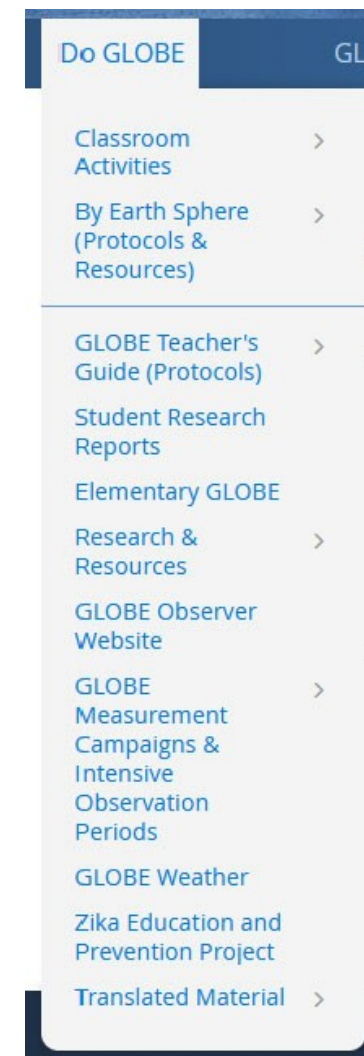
Do GLOBE

GL

Classroom Activities >

By Earth Sphere (Protocols & Resources) >

GLOBE Teacher's Guide (Protocols) >

Student Research Reports

Elementary GLOBE

Research & Resources >

GLOBE Observer Website

GLOBE Measurement Campaigns & Intensive Observation Periods >

GLOBE Weather

Zika Education and Prevention Project

Translated Material >